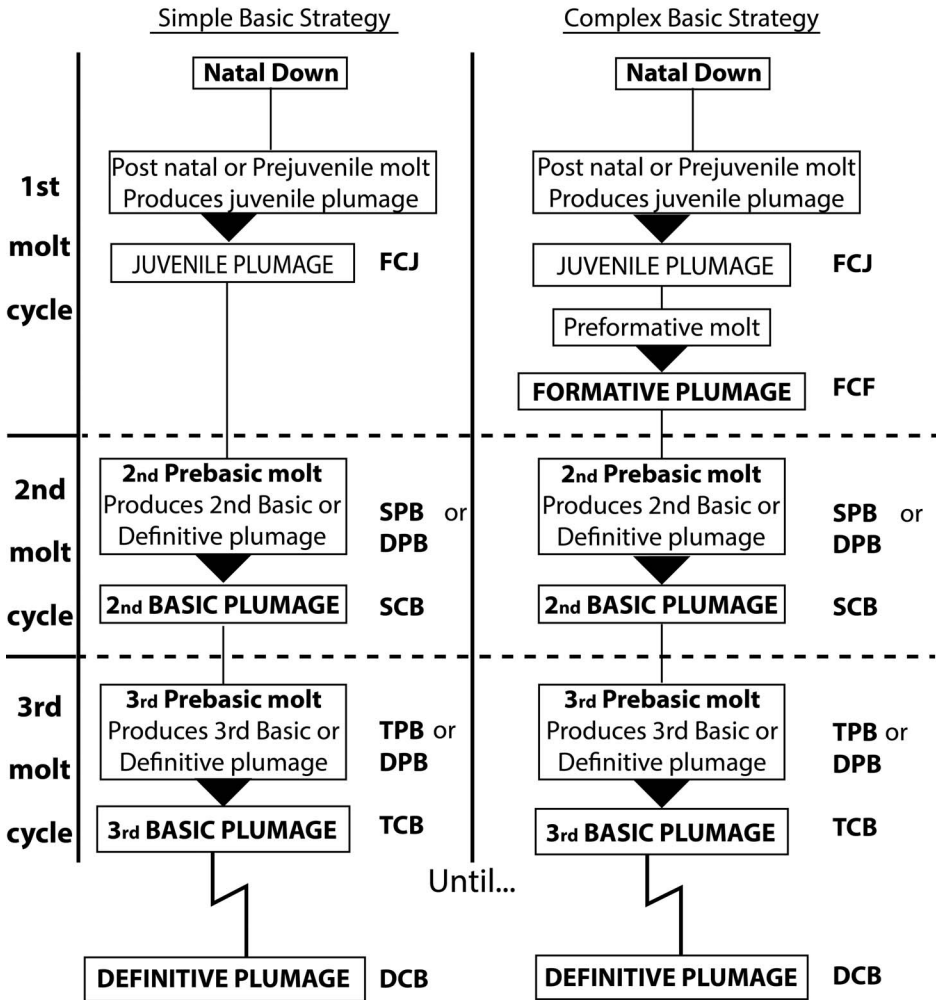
Simple Basic Strategy

Complex Basic Strategy

1st molt cycle

Natal Down

Post natal or Prejuvenile molt
Produces juvenile plumage

JUVENILE PLUMAGE FCJ

Natal Down

Post natal or Prejuvenile molt
Produces juvenile plumage

JUVENILE PLUMAGE FCJ

Preformative molt

FORMATIVE PLUMAGE FCF

2nd molt cycle

2nd Prebasic molt
Produces 2nd Basic or Definitive plumage

SPB or DPB

2nd BASIC PLUMAGE SCB

2nd Prebasic molt
Produces 2nd Basic or Definitive plumage

SPB or DPB

2nd BASIC PLUMAGE SCB

3rd molt cycle

3rd Prebasic molt
Produces 3rd Basic or Definitive plumage

TPB or DPB

3rd BASIC PLUMAGE TCB

3rd Prebasic molt
Produces 3rd Basic or Definitive plumage

TPB or DPB

3rd BASIC PLUMAGE TCB

Until...

DEFINITIVE PLUMAGE DCB

DEFINITIVE PLUMAGE DCB